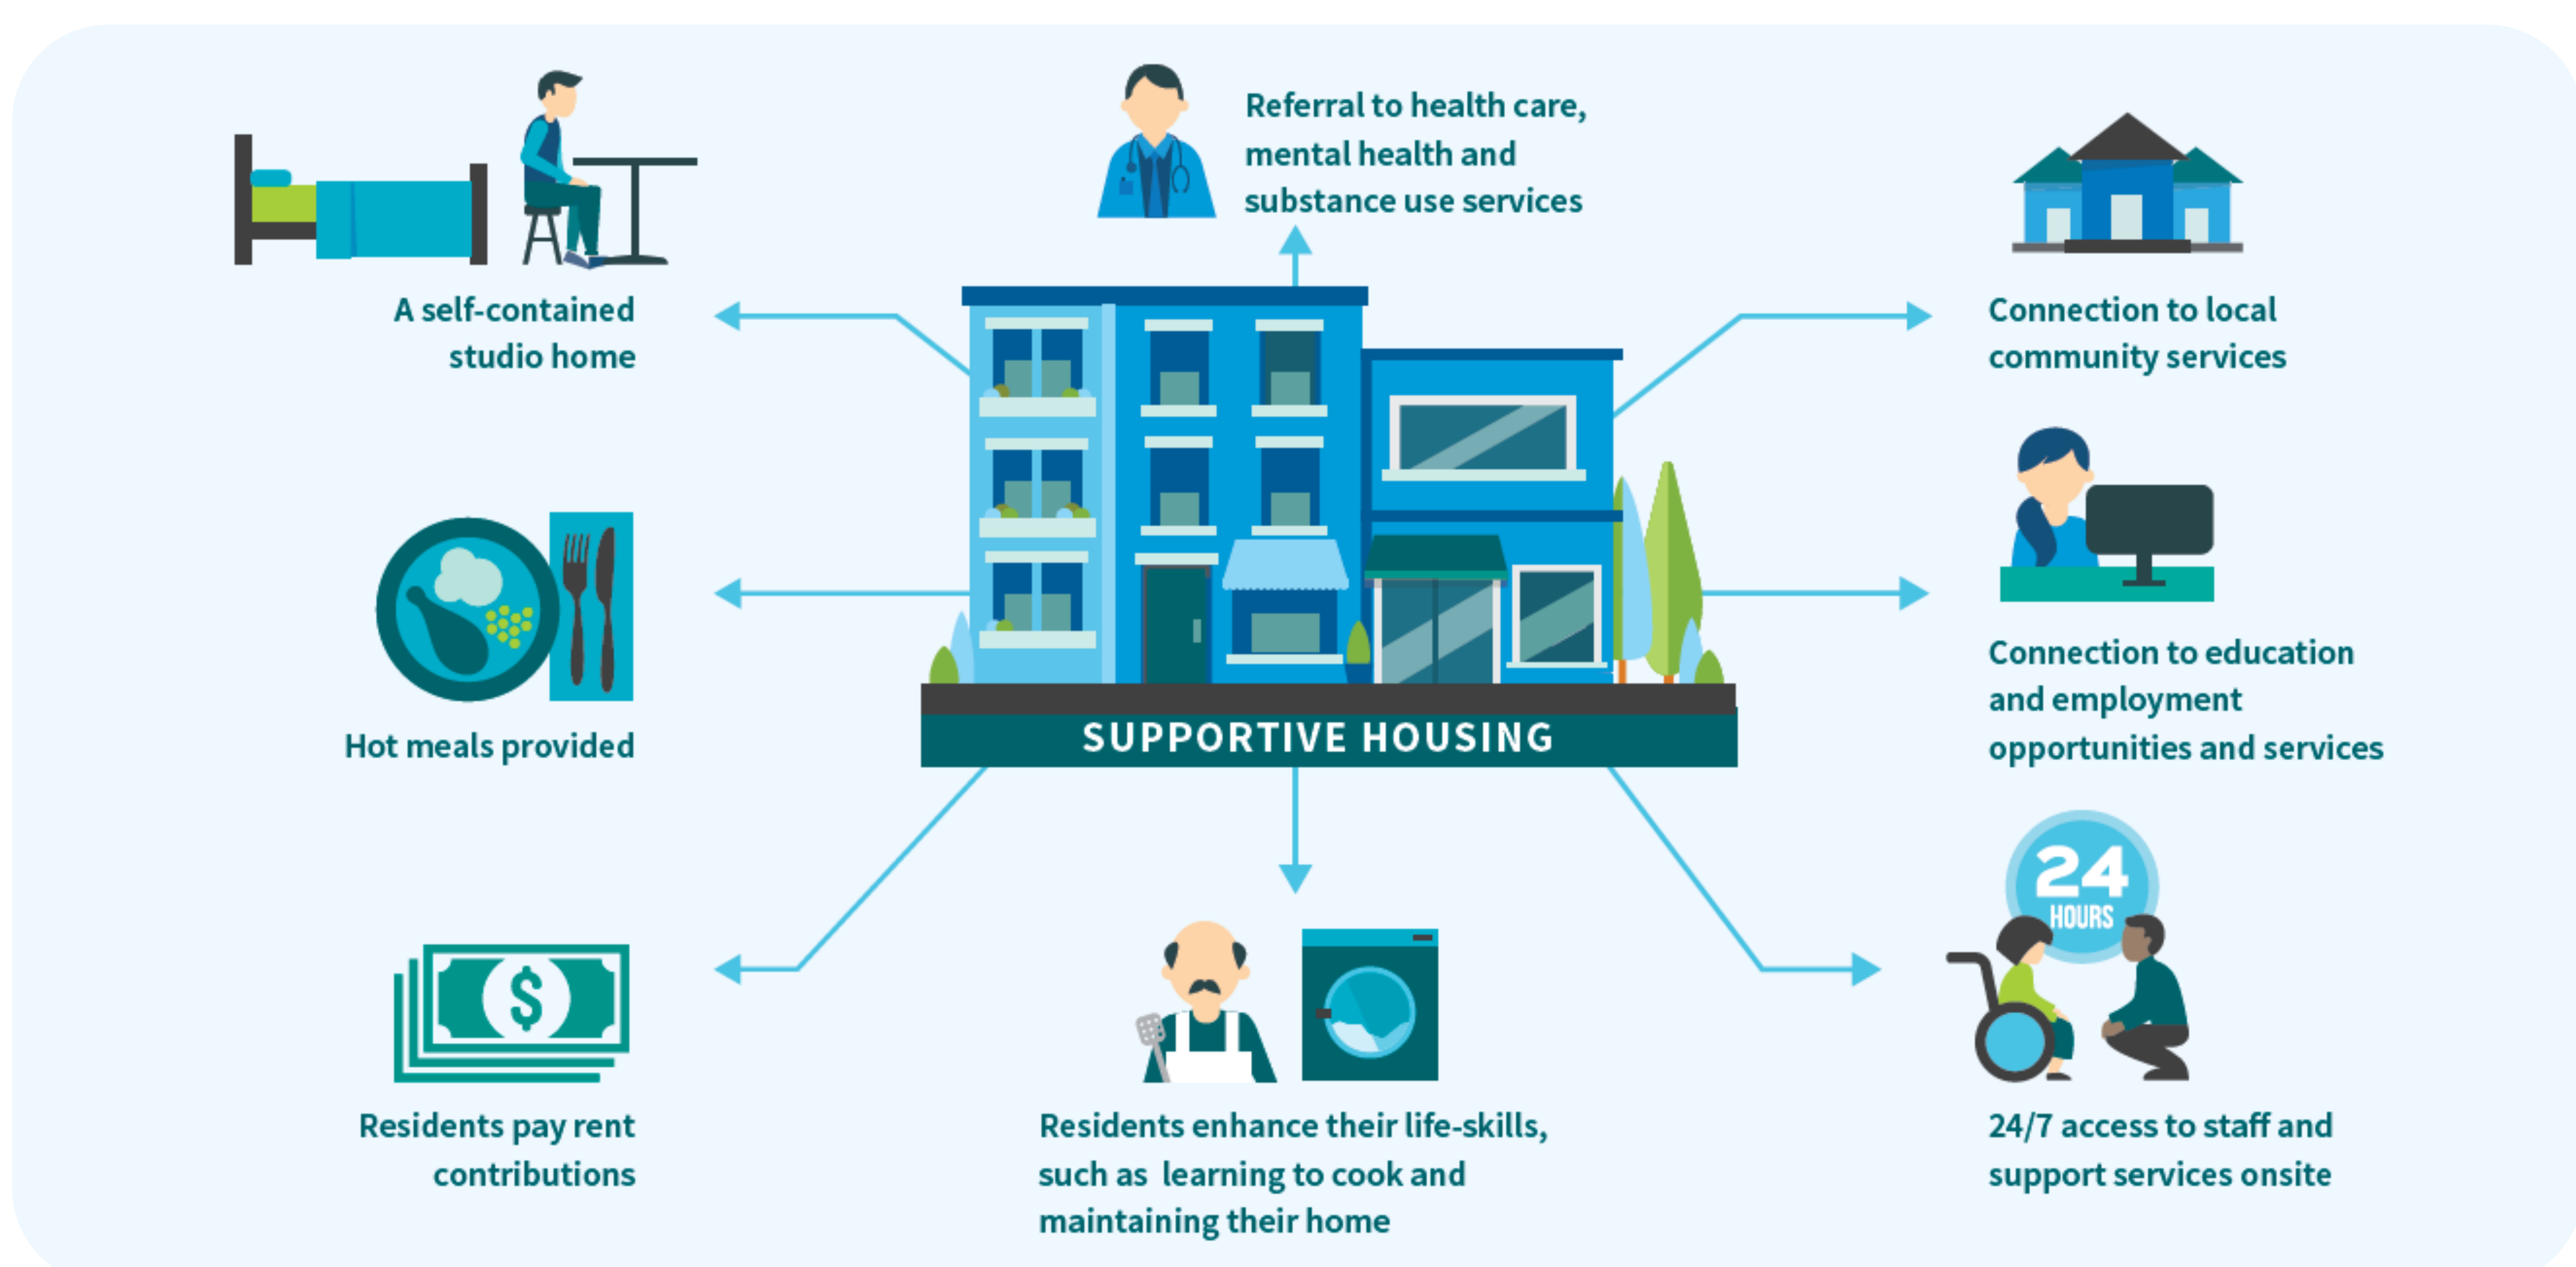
A self-contained studio home

Referral to health care, mental health and substance use services

Connection to local community services

Hot meals provided

SUPPORTIVE HOUSING

Connection to education and employment opportunities and services

24 HOURS

Residents pay rent contributions

$

Residents enhance their life-skills, such as learning to cook and maintaining their home

24/7 access to staff and support services onsite